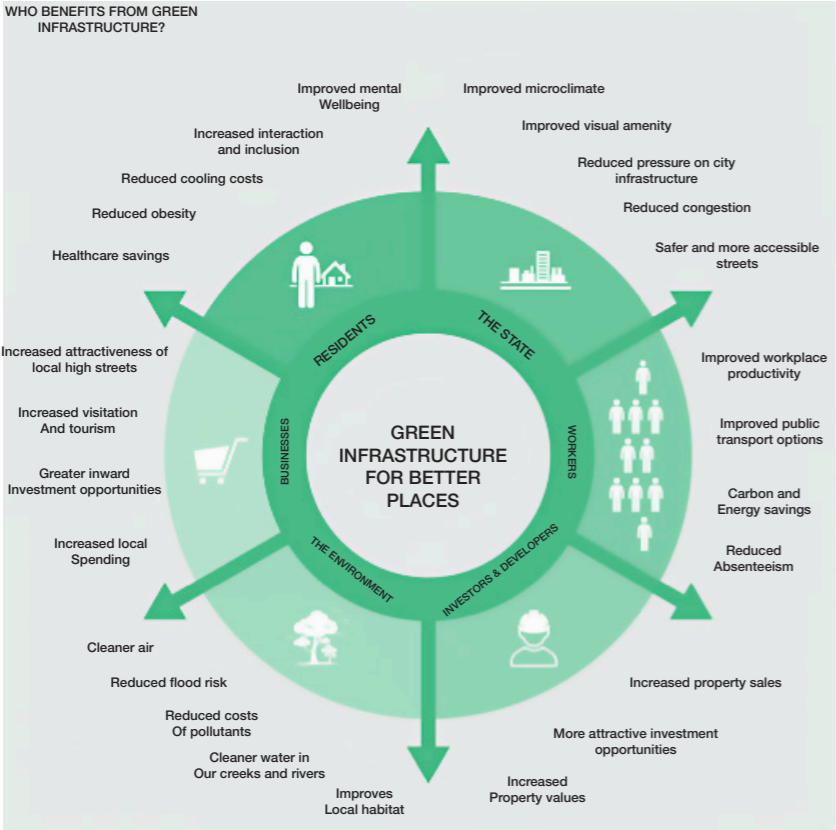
WHO BENEFITS FROM GREEN INFRASTRUCTURE?

GREEN INFRASTRUCTURE FOR BETTER PLACES

RESIDENTS

THE STATE

WORKERS

INVESTORS & DEVELOPERS

THE ENVIRONMENT

BUSINESSES

Improved mental Wellbeing

Increased interaction and inclusion

Reduced cooling costs

Reduced obesity

Healthcare savings

Improved microclimate

Improved visual amenity

Reduced pressure on city infrastructure

Reduced congestion

Safer and more accessible streets

Improved workplace productivity

Improved public transport options

Carbon and Energy savings

Reduced Absenteeism

Increased property sales

More attractive investment opportunities

Increased Property values

Improves Local habitat

Cleaner water in Our creeks and rivers

Reduced costs Of pollutants

Reduced flood risk

Cleaner air

Increased attractiveness of local high streets

Increased visitation And tourism

Greater inward Investment opportunities

Increased local Spending